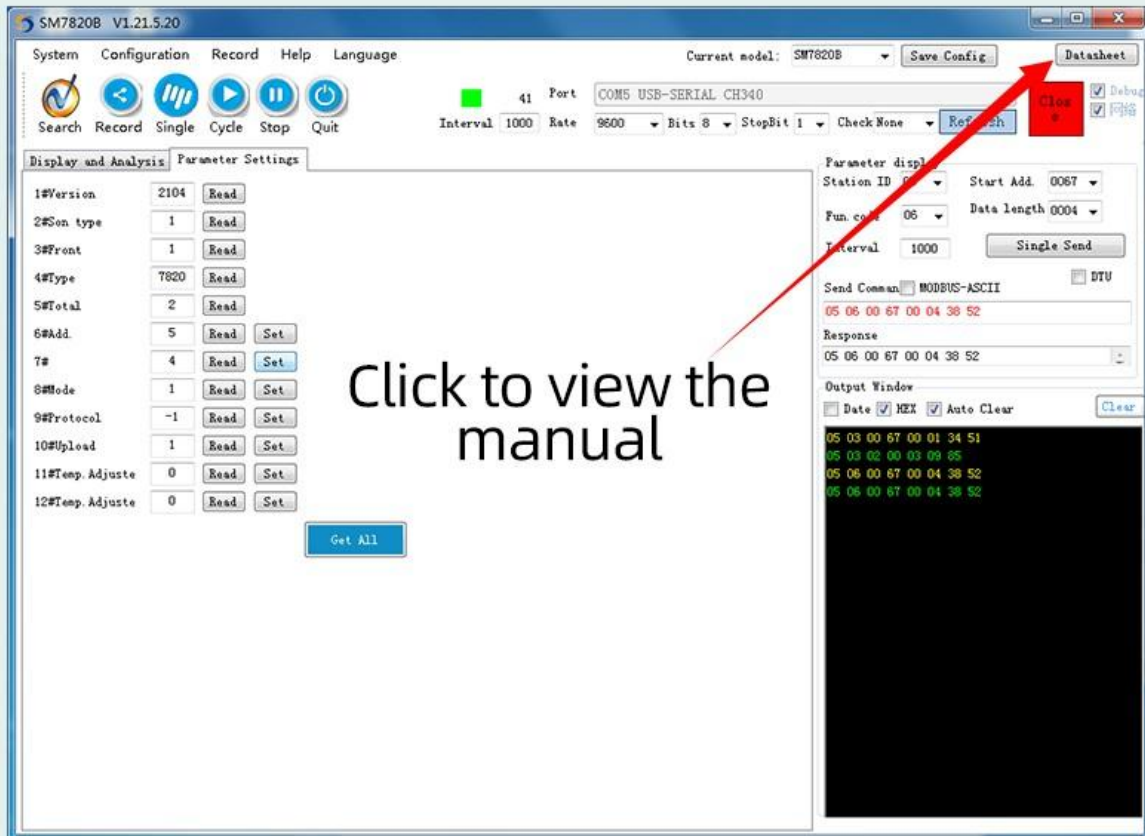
SM7820B V1.21.5.20

System Configuration Record Help Language

Current model: SM7820B Save Config Datasheet

Search Record Single Cycle Stop Quit

41 Port COM5 USB-SERIAL CH340

Interval 1000 Rate 9600 Bits 8 StopBit 1 Check None Refresh

Close

Debug

Display and Analysis Parameter Settings

| | | | |
|---|---|---|---|
| 1#Version | 2104 | Read | |
| 2#Son type | 1 | Read | |
| 3#Front | 1 | Read | |
| 4#Type | 7820 | Read | |
| 5#Total | 2 | Read | |
| 6#Add. | 5 | Read | Set |
| 7# | 4 | Read | Set |
| 8#Mode | 1 | Read | Set |
| 9#Protocol | -1 | Read | Set |
| 10#Upload | 1 | Read | Set |
| 11#Temp. Adjuste | 0 | Read | Set |
| 12#Temp. Adjuste | 0 | Read | Set |

Get All

Click to view the manual

Parameter displ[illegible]

Station ID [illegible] Start Add. 0067

Fun. co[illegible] 06 Data length 0004

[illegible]terval 1000 Single Send

DTU

Send Comman MODBUS-ASCII

05 06 00 67 00 04 38 52

Response

05 06 00 67 00 04 38 52

Output Window

Date HEX Auto Clear Clear

05 03 00 67 00 01 34 51
05 03 02 00 03 09 85
05 06 00 67 00 04 38 52
05 06 00 67 00 04 38 52